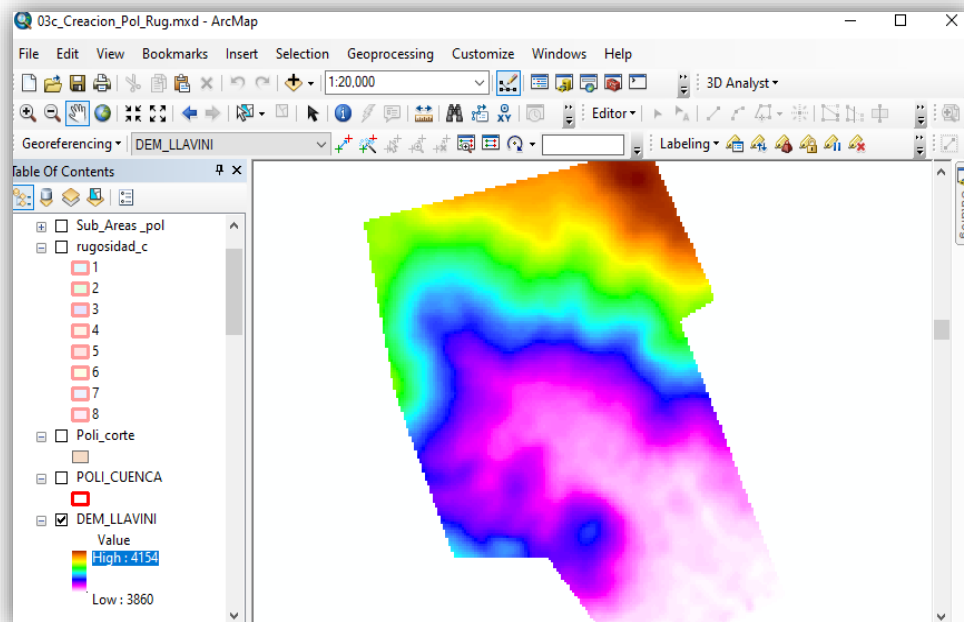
03c_Creacion_Pol_Rug.mxd - ArcMap

File Edit View Bookmarks Insert Selection Geoprocessing Customize Windows Help

1:20,000

3D Analyst

Editor

Georeferencing DEM_LLAVINI

Labeling

Table Of Contents

Sub_Areas _pol
rugosidad_c
1
2
3
4
5
6
7
8
Poli_corte
POLI_CUENCA
DEM_LLAVINI
Value
High : 4154

Low : 3860